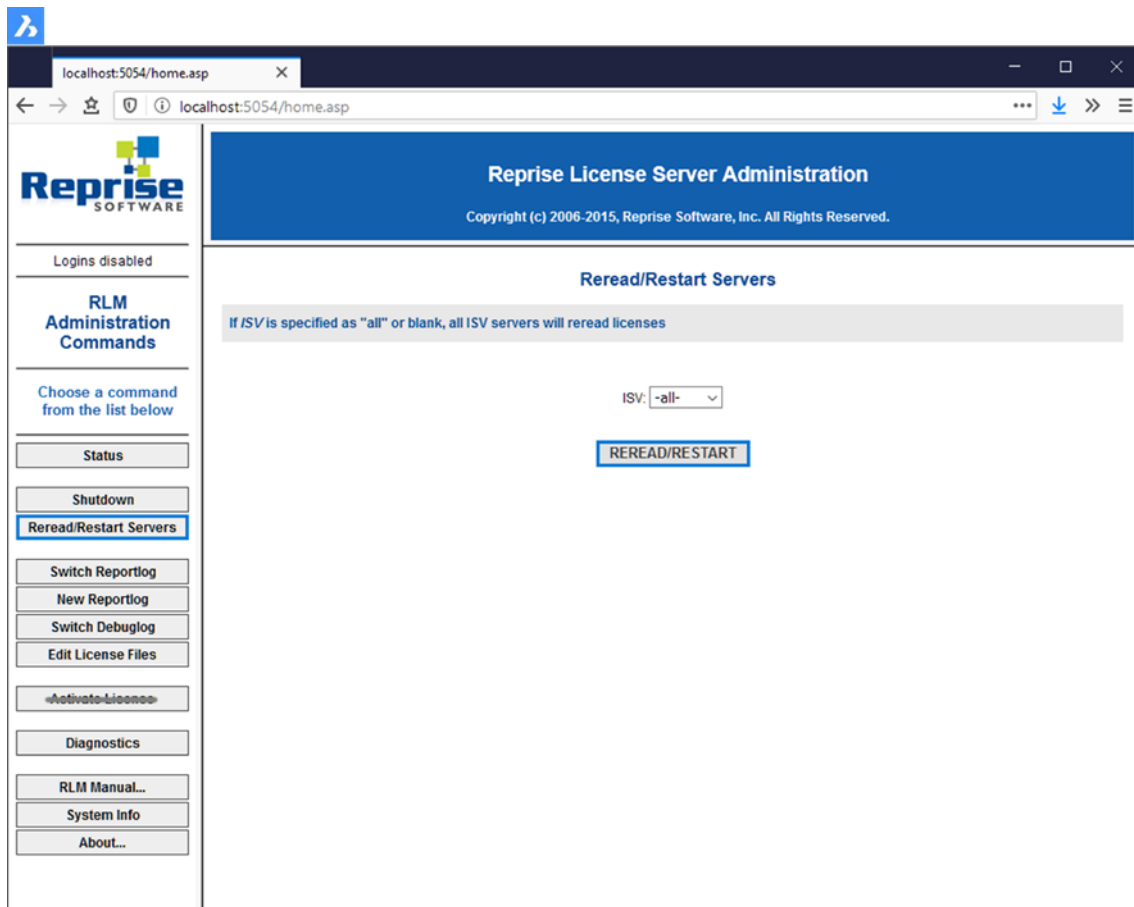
localhost:5054/home.asp

localhost:5054/home.asp

Reprise SOFTWARE

Reprise License Server Administration

Copyright (c) 2006-2015, Reprise Software, Inc. All Rights Reserved.

Logins disabled

RLM Administration Commands

Choose a command from the list below

Status

Shutdown

Reread/Restart Servers

Switch Reportlog

New Reportlog

Switch Debuglog

Edit License Files

Activate License

Diagnostics

RLM Manual...

System Info

About...

Reread/Restart Servers

If *ISV* is specified as "all" or blank, all ISV servers will reread licenses

ISV: -all-

REREAD/RESTART